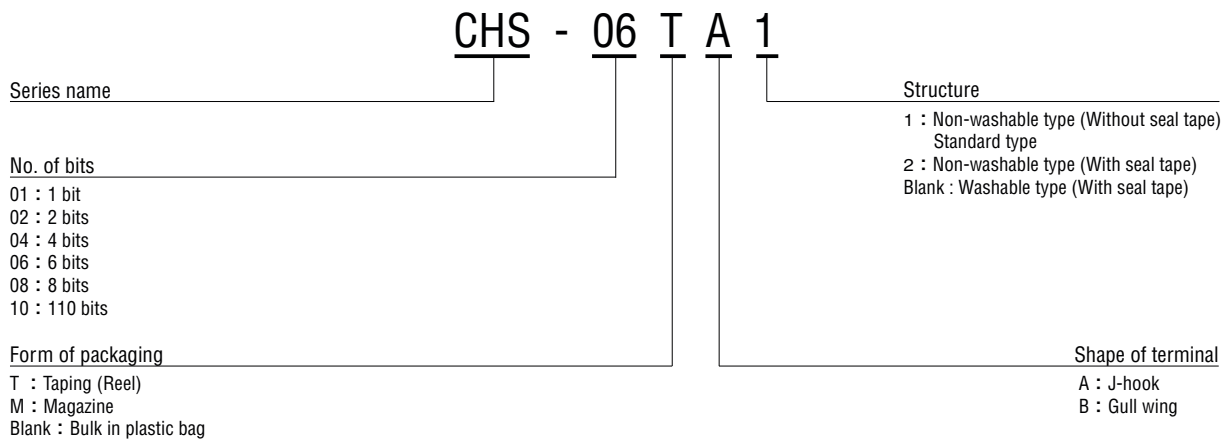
CHS - 06 T A 1

Series name

No. of bits
01 : 1 bit
02 : 2 bits
04 : 4 bits
06 : 6 bits
08 : 8 bits
10 : 110 bits

Form of packaging
T : Taping (Reel)
M : Magazine
Blank : Bulk in plastic bag

Structure
1 : Non-washable type (Without seal tape) Standard type
2 : Non-washable type (With seal tape)
Blank : Washable type (With seal tape)

Shape of terminal
A : J-hook
B : Gull wing